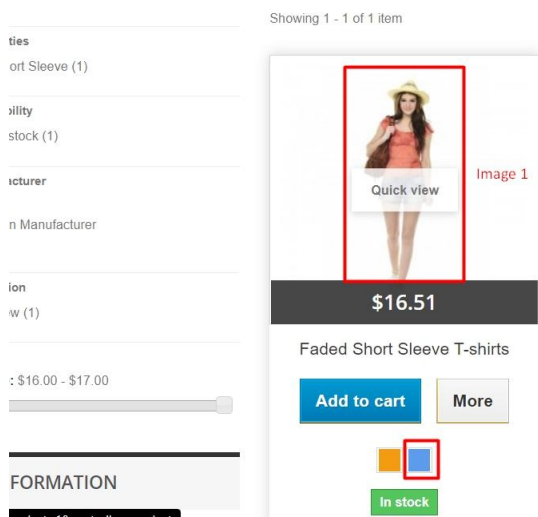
ties
ort Sleeve (1)

oility
stock (1)

ıcturer
n Manufacturer

ion
w (1)

: $16.00 - $17.00

FORMATION

Showing 1 - 1 of 1 item

Quick view

Image 1

$16.51

Faded Short Sleeve T-shirts

Add to cart

More

In stock